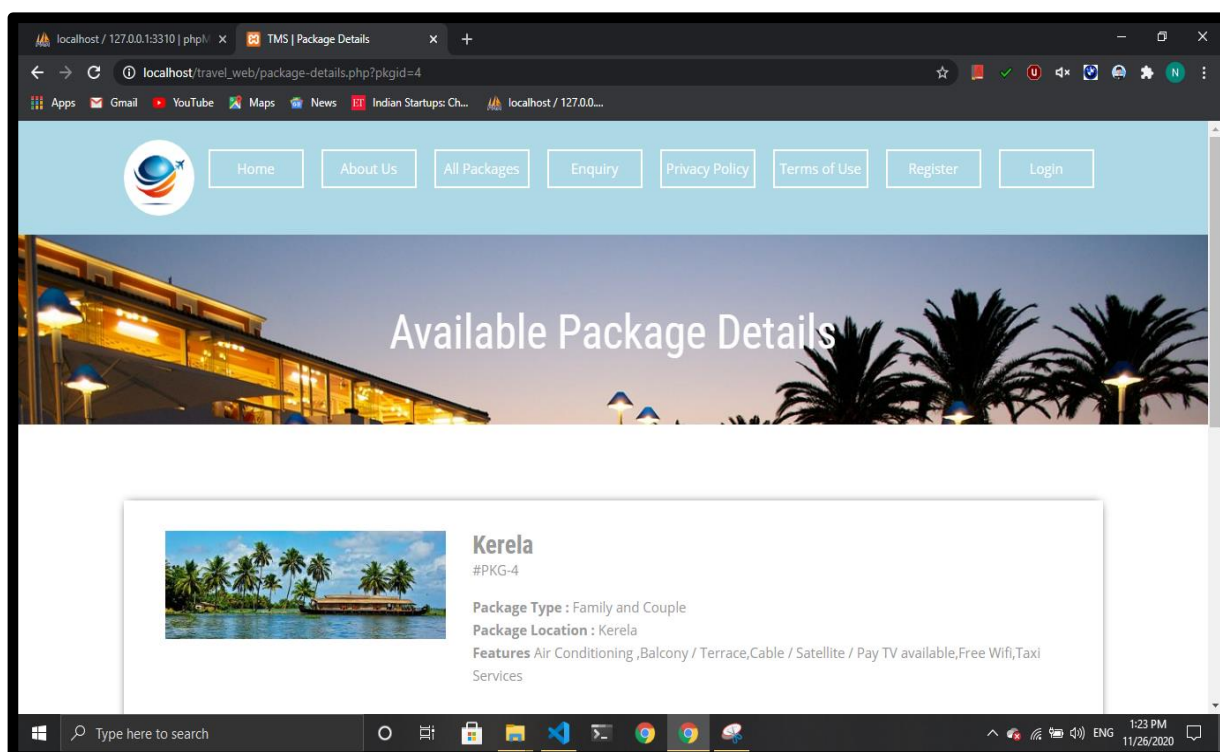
localhost / 127.0.0.1:3310 | phpM ×
TMS | Package Details ×
+
localhost/travel_web/package-details.php?pkgid=4
Apps Gmail YouTube Maps News Indian Startups: Ch... localhost / 127.0.0....

Home About Us All Packages Enquiry Privacy Policy Terms of Use Register Login

Available Package Details

Kerela
#PKG-4

Package Type : Family and Couple
Package Location : Kerela
Features Air Conditioning ,Balcony / Terrace,Cable / Satellite / Pay TV available,Free Wifi,Taxi Services

Type here to search
ENG 1:23 PM 11/26/2020